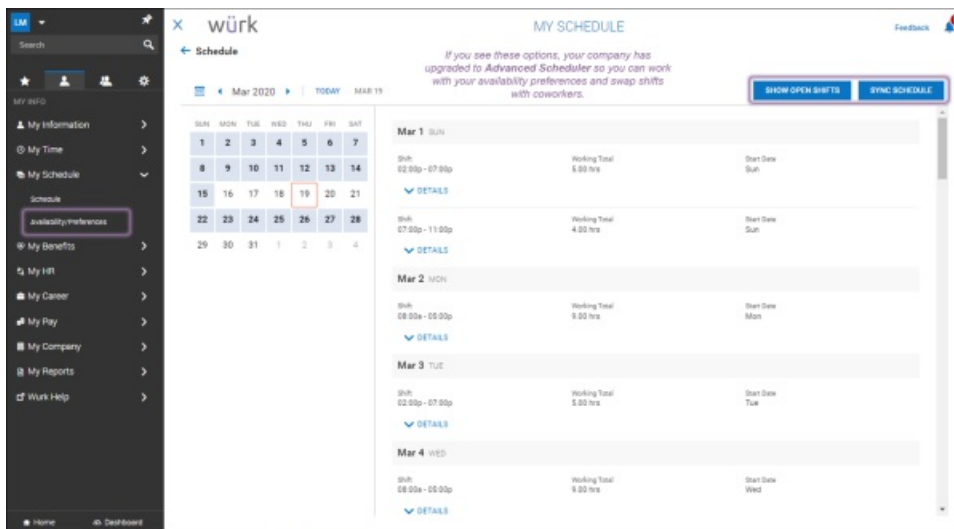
LM

Search

MY INFO

My Information

My Time

My Schedule

Schedule

Availability/Preferences

My Benefits

My HR

My Career

My Pay

My Company

My Reports

Wurk Help

Home

Dashboard

würk

MY SCHEDULE

Feedback

← Schedule

If you see these options, your company has upgraded to Advanced Scheduler so you can work with your availability preferences and swap shifts with coworkers.

SHOW OPEN SHIFTS

SYNC SCHEDULE

Mar 2020

TODAY

MAR 19

| SUN | MON | TUE | WED | THU | FRI | SAT |
|---|---|---|---|---|---|---|
| 1 | 2 | 3 | 4 | 5 | 6 | 7 |
| 8 | 9 | 10 | 11 | 12 | 13 | 14 |
| 15 | 16 | 17 | 18 | 19 | 20 | 21 |
| 22 | 23 | 24 | 25 | 26 | 27 | 28 |
| 29 | 30 | 31 | 1 | 2 | 3 | 4 |

Mar 1 SUN

Shift 02:00p - 07:00p

Working Total 5.00 hrs

Start Date Sun

DETAILS

Shift 07:00p - 11:00p

Working Total 4.00 hrs

Start Date Sun

DETAILS

Mar 2 MON

Shift 08:00a - 05:00p

Working Total 9.00 hrs

Start Date Mon

DETAILS

Mar 3 TUE

Shift 02:00p - 07:00p

Working Total 5.00 hrs

Start Date Tue

DETAILS

Mar 4 WED

Shift 08:00a - 05:00p

Working Total 9.00 hrs

Start Date Wed

DETAILS